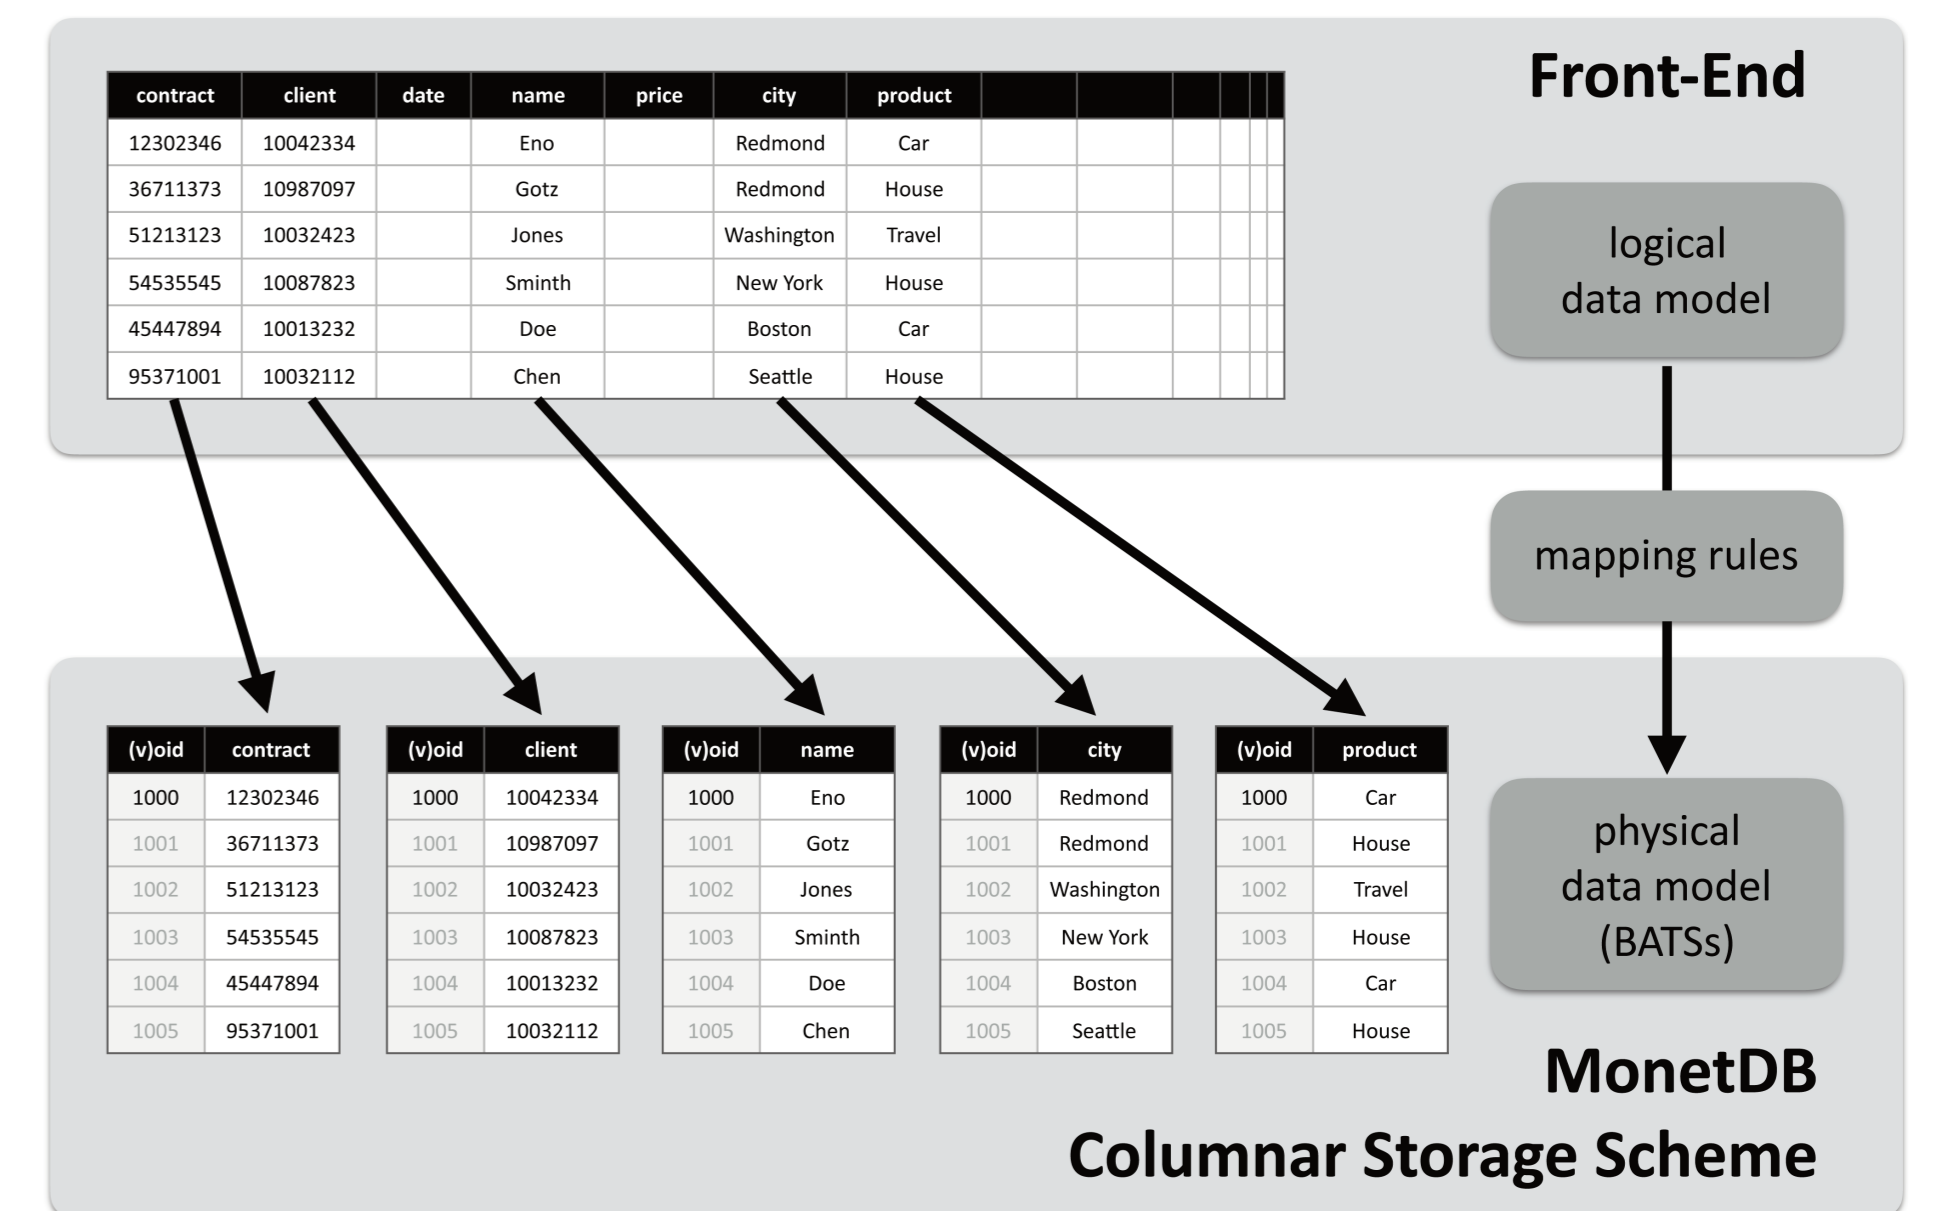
Front-End

| contract | client | date | name | price | city | product | | | | | |
|---|---|---|---|---|---|---|---|---|---|---|---|
| 12302346 | 10042334 | | Eno | | Redmond | Car | | | | | |
| 36711373 | 10987097 | | Gotz | | Redmond | House | | | | | |
| 51213123 | 10032423 | | Jones | | Washington | Travel | | | | | |
| 54535545 | 10087823 | | Sminth | | New York | House | | | | | |
| 45447894 | 10013232 | | Doe | | Boston | Car | | | | | |
| 95371001 | 10032112 | | Chen | | Seattle | House | | | | | |

logical data model

mapping rules

physical data model (BATSs)

| (v)oid | contract |
|---|---|
| 1000 | 12302346 |
| 1001 | 36711373 |
| 1002 | 51213123 |
| 1003 | 54535545 |
| 1004 | 45447894 |
| 1005 | 95371001 |

| (v)oid | client |
|---|---|
| 1000 | 10042334 |
| 1001 | 10987097 |
| 1002 | 10032423 |
| 1003 | 10087823 |
| 1004 | 10013232 |
| 1005 | 10032112 |

| (v)oid | name |
|---|---|
| 1000 | Eno |
| 1001 | Gotz |
| 1002 | Jones |
| 1003 | Sminth |
| 1004 | Doe |
| 1005 | Chen |

| (v)oid | city |
|---|---|
| 1000 | Redmond |
| 1001 | Redmond |
| 1002 | Washington |
| 1003 | New York |
| 1004 | Boston |
| 1005 | Seattle |

| (v)oid | product |
|---|---|
| 1000 | Car |
| 1001 | House |
| 1002 | Travel |
| 1003 | House |
| 1004 | Car |
| 1005 | House |

MonetDB
Columnar Storage Scheme